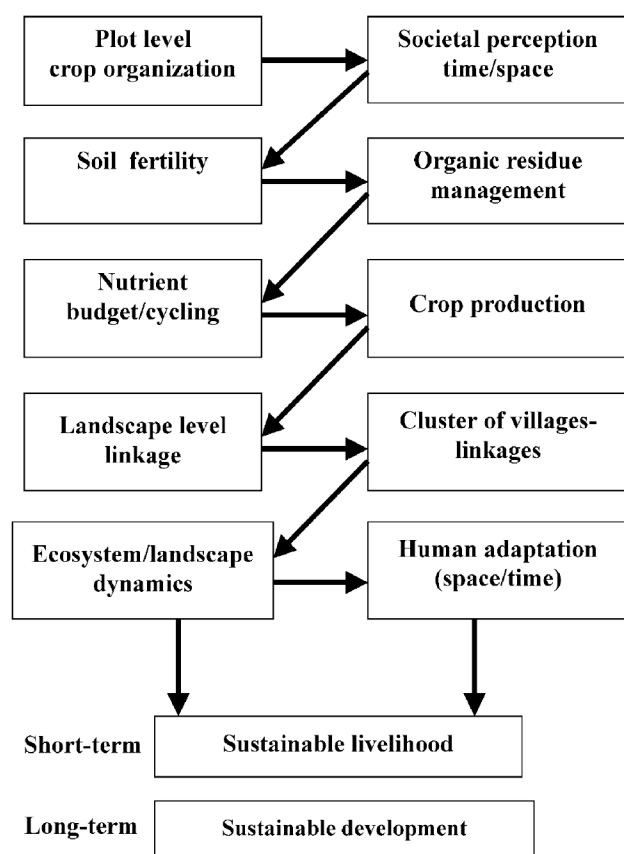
Plot level crop organization

Societal perception time/space

Soil fertility

Organic residue management

Nutrient budget/cycling

Crop production

Landscape level linkage

Cluster of villages-linkages

Ecosystem/landscape dynamics

Human adaptation (space/time)

Short-term

Sustainable livelihood

Long-term

Sustainable development